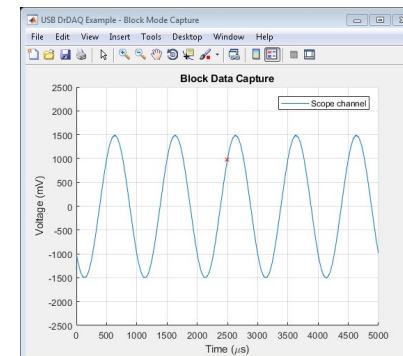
USB DrDAQ Example - Block Mode Capture

File Edit View Insert Tools Desktop Window Help

Block Data Capture

Scope channel

2500
2000
1500
1000
500
0
-500
-1000
-1500
-2000
-2500

Voltage (mV)

0 500 1000 1500 2000 2500 3000 3500 4000 4500 5000

Time ($\mu$s)